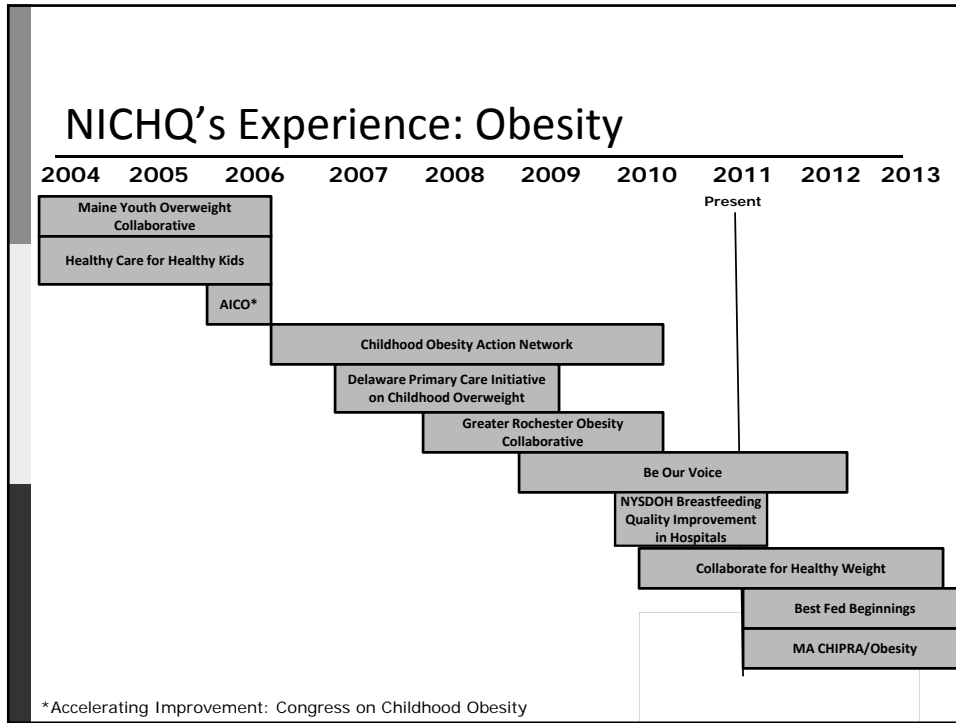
NICHQ's Experience: Obesity

2004 2005 2006 2007 2008 2009 2010 2011 2012 2013

Present

Maine Youth Overweight Collaborative

Healthy Care for Healthy Kids

AICO*

Childhood Obesity Action Network

Delaware Primary Care Initiative on Childhood Overweight

Greater Rochester Obesity Collaborative

Be Our Voice

NYSDOH Breastfeeding Quality Improvement in Hospitals

Collaborate for Healthy Weight

Best Fed Beginnings

MA CHIPRA/Obesity

*Accelerating Improvement: Congress on Childhood Obesity